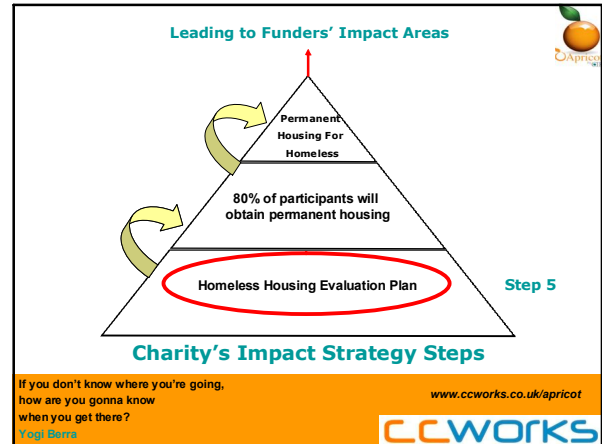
Leading to Funders' Impact Areas

Apricot

Permanent Housing For Homeless

80% of participants will obtain permanent housing

Homeless Housing Evaluation Plan

Step 5

Charity's Impact Strategy Steps

If you don't know where you're going, how are you gonna know when you get there?
Yogi Berra

www.ccworks.co.uk/apricot

CCWORKS